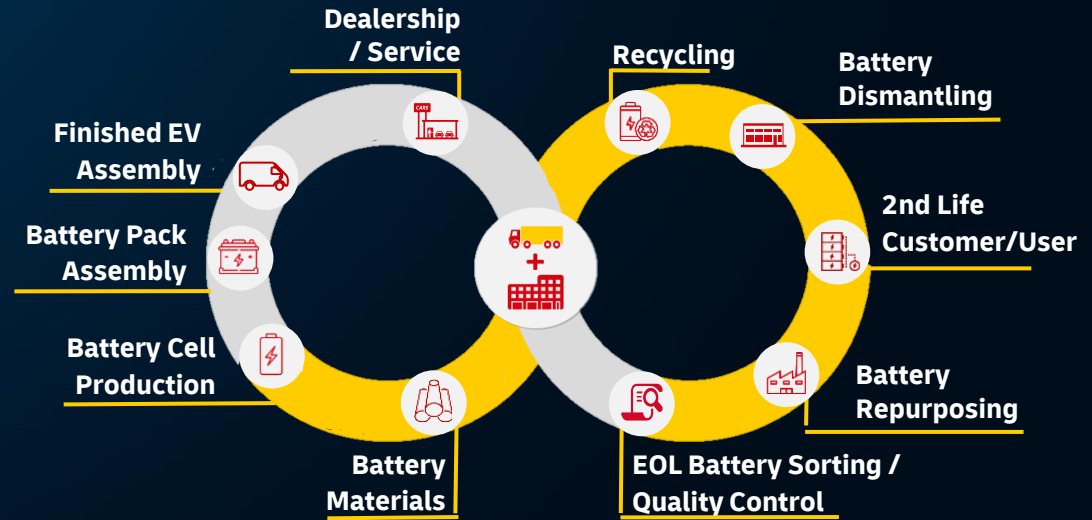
Dealership / Service

Recycling

Battery Dismantling

Finished EV Assembly

2nd Life Customer/User

Battery Pack Assembly

Battery Cell Production

Battery Repurposing

Battery Materials

EOL Battery Sorting / Quality Control

CARS